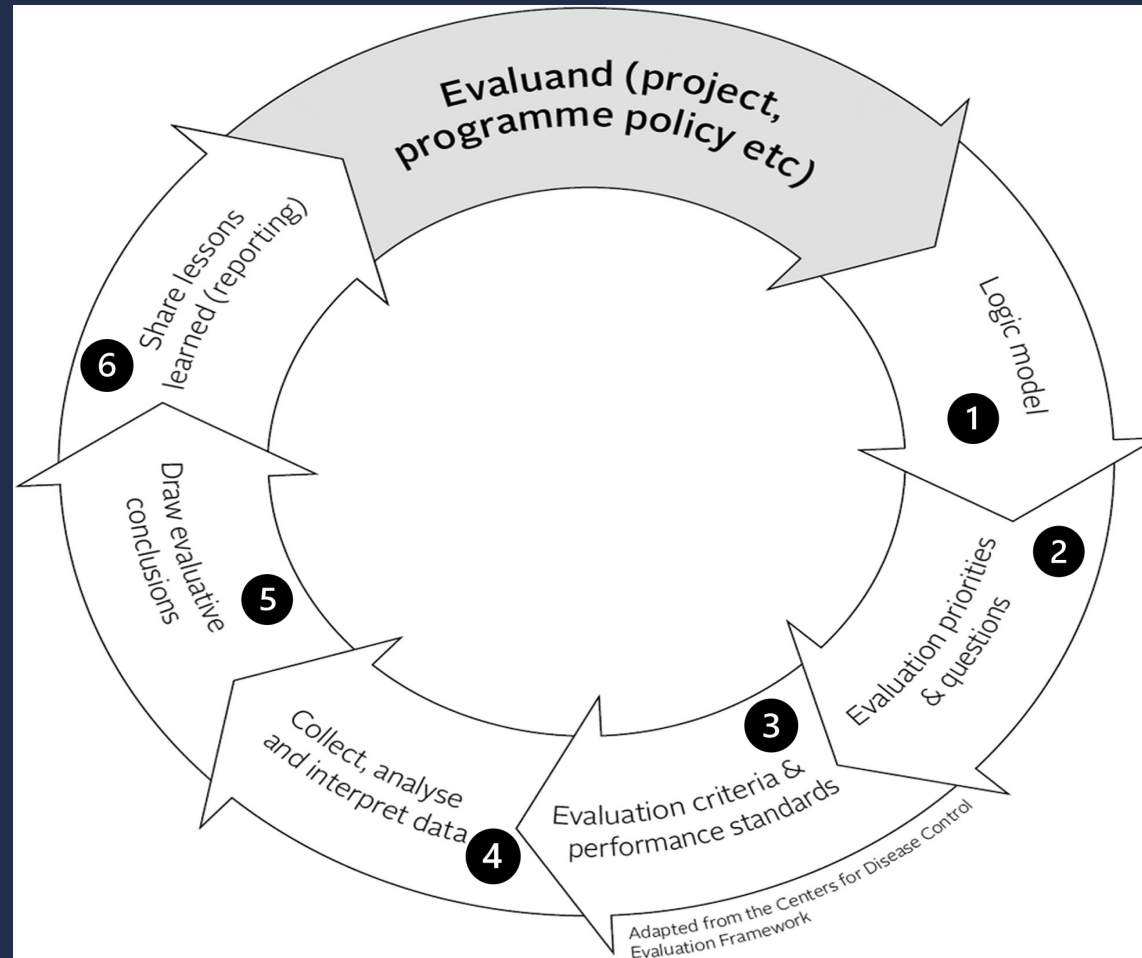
Evaluand (project, programme policy etc)

Logic model

1

2

Evaluation priorities & questions

3

Evaluation criteria & performance standards

4

Collect, analyse and interpret data

5

Draw evaluative conclusions

6

Share lessons learned (reporting)

Adapted from the Centers for Disease Control Evaluation Framework